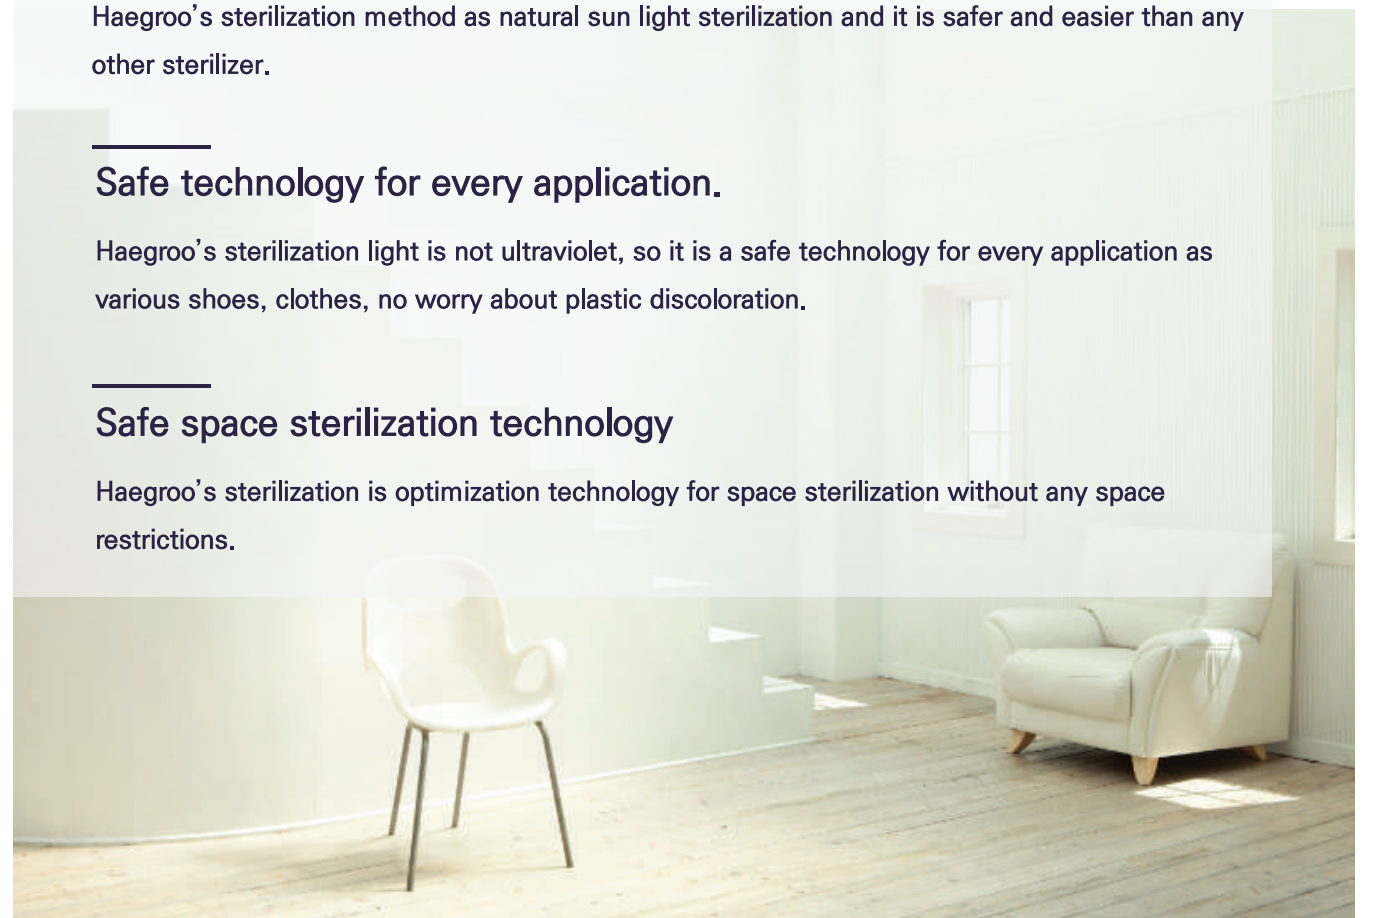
Haegroo’s sterilization method as natural sun light sterilization and it is safer and easier than any other sterilizer.

Safe technology for every application.

Haegroo’s sterilization light is not ultraviolet, so it is a safe technology for every application as various shoes, clothes, no worry about plastic discoloration.

Safe space sterilization technology

Haegroo’s sterilization is optimization technology for space sterilization without any space restrictions.